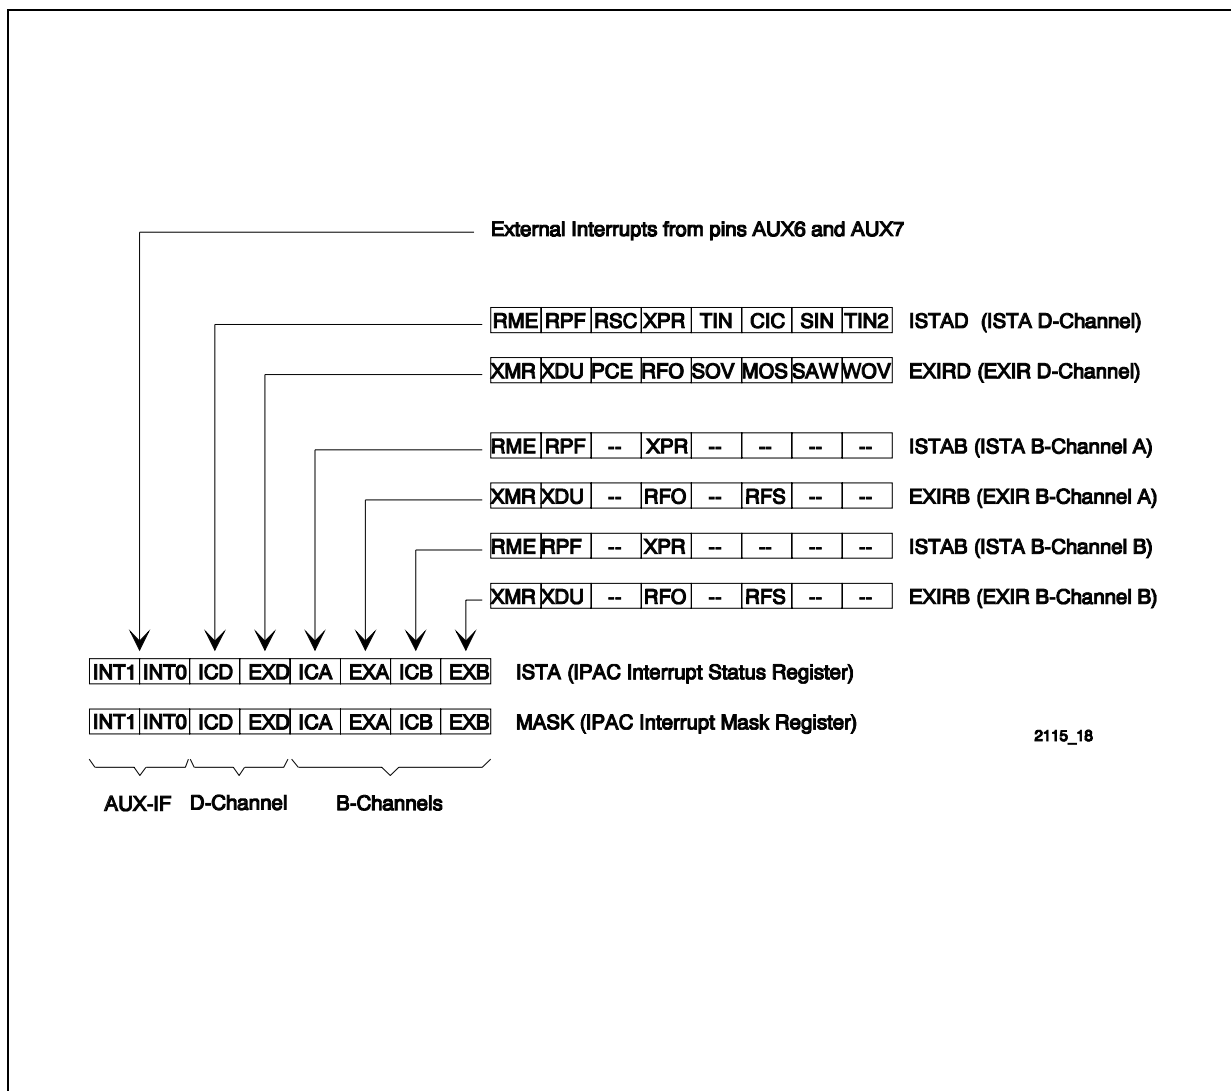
External Interrupts from pins AUX6 and AUX7

| RME | RPF | RSC | XPR | TIN | CIC | SIN | TIN2 |
|---|---|---|---|---|---|---|---|

ISTAD (ISTA D-Channel)

| XMR | XDU | PCE | RFO | SOV | MOS | SAW | WOV |
|---|---|---|---|---|---|---|---|

EXIRD (EXIR D-Channel)

| RME | RPF | -- | XPR | -- | -- | -- | -- |
|---|---|---|---|---|---|---|---|

ISTAB (ISTA B-Channel A)

| XMR | XDU | -- | RFO | -- | RFS | -- | -- |
|---|---|---|---|---|---|---|---|

EXIRB (EXIR B-Channel A)

| RME | RPF | -- | XPR | -- | -- | -- | -- |
|---|---|---|---|---|---|---|---|

ISTAB (ISTA B-Channel B)

| XMR | XDU | -- | RFO | -- | RFS | -- | -- |
|---|---|---|---|---|---|---|---|

EXIRB (EXIR B-Channel B)

| INT1 | INT0 | ICD | EXD | ICA | EXA | ICB | EXB |
|---|---|---|---|---|---|---|---|

ISTA (IPAC Interrupt Status Register)

| INT1 | INT0 | ICD | EXD | ICA | EXA | ICB | EXB |
|---|---|---|---|---|---|---|---|

MASK (IPAC Interrupt Mask Register)

2115_18

AUX-IF D-Channel B-Channels